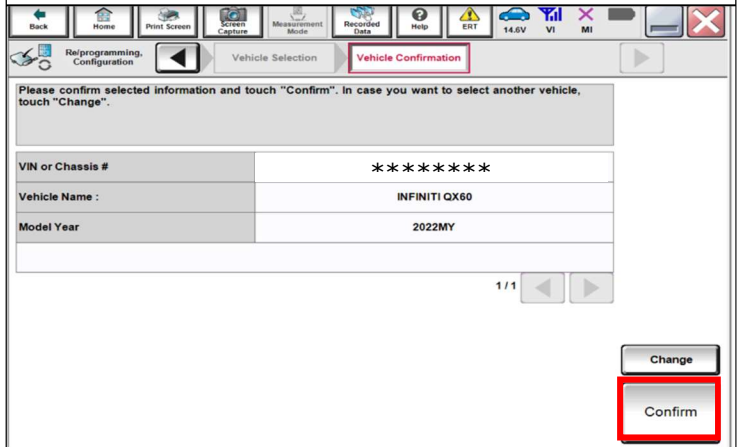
Back Home Print Screen Screen Capture Measurement Mode Recorded Data Help ERT 14.6V VI MI

Re/programming, Configuration

Vehicle Selection

Vehicle Confirmation

Please confirm selected information and touch "Confirm". In case you want to select another vehicle, touch "Change".

| VIN or Chassis # | ******** |
|---|---|
| Vehicle Name : | INFINITI QX60 |
| Model Year | 2022MY |

1/1

Change

Confirm